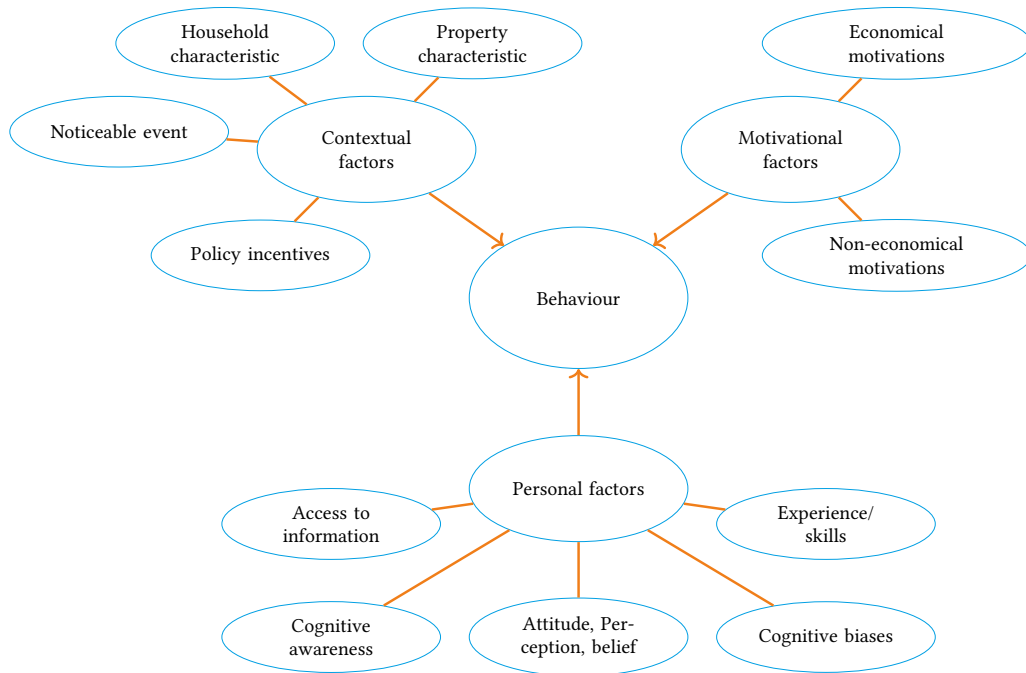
Household characteristic

Property characteristic

Economical motivations

Noticeable event

Contextual factors

Motivational factors

Policy incentives

Non-economical motivations

Behaviour

Personal factors

Access to information

Experience/ skills

Cognitive awareness

Attitude, Perception, belief

Cognitive biases